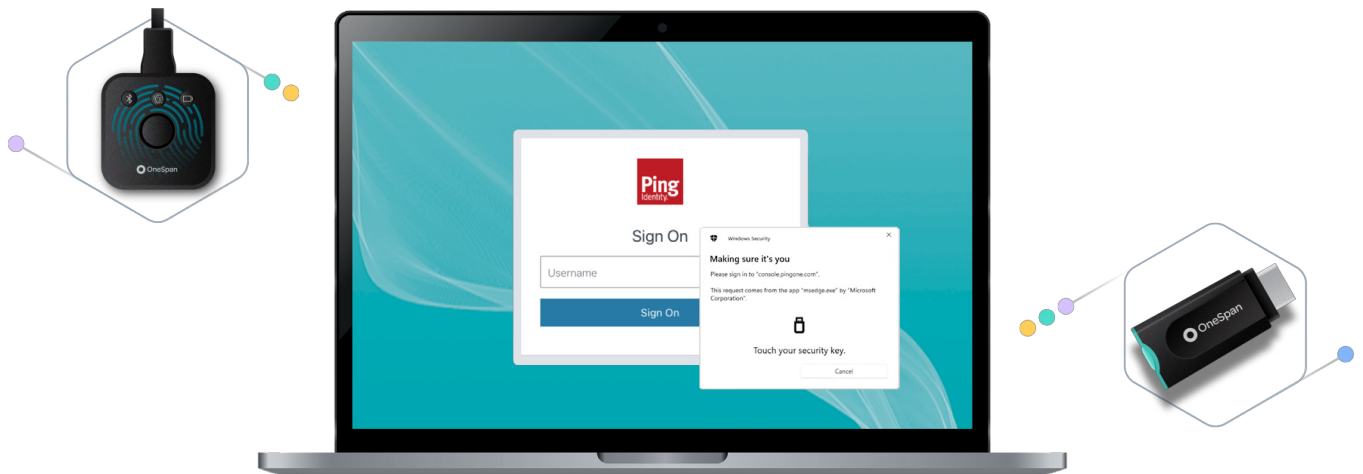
OneSpan

Ping Identity.

Sign On

Username

Sign On

Windows Security

×

Making sure it's you

Please sign in to "console.pingone.com".

This request comes from the app "msedge.exe" by "Microsoft Corporation".

Touch your security key.

Cancel

OneSpan